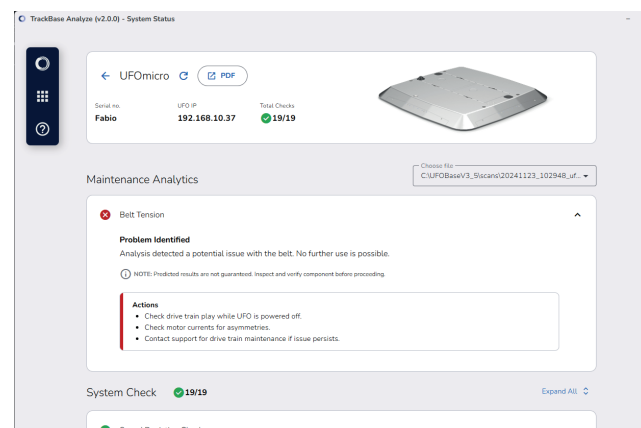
TrackBase Analyze (v2.0.0) - System Status

UFOmicro

PDF

Serial no.
Fabio

UFO IP
192.168.10.37

Total Checks
19/19

Choose file
C:\UFOBaseV3_5\scans\20241123_102948_uf...

Maintenance Analytics

Belt Tension

Problem Identified
Analysis detected a potential issue with the belt. No further use is possible.

NOTE: Predicted results are not guaranteed. Inspect and verify component before proceeding.

Actions
• Check drive train play while UFO is powered off.
• Check motor currents for asymmetries.
• Contact support for drive train maintenance if issue persists.

System Check 19/19

Expand All